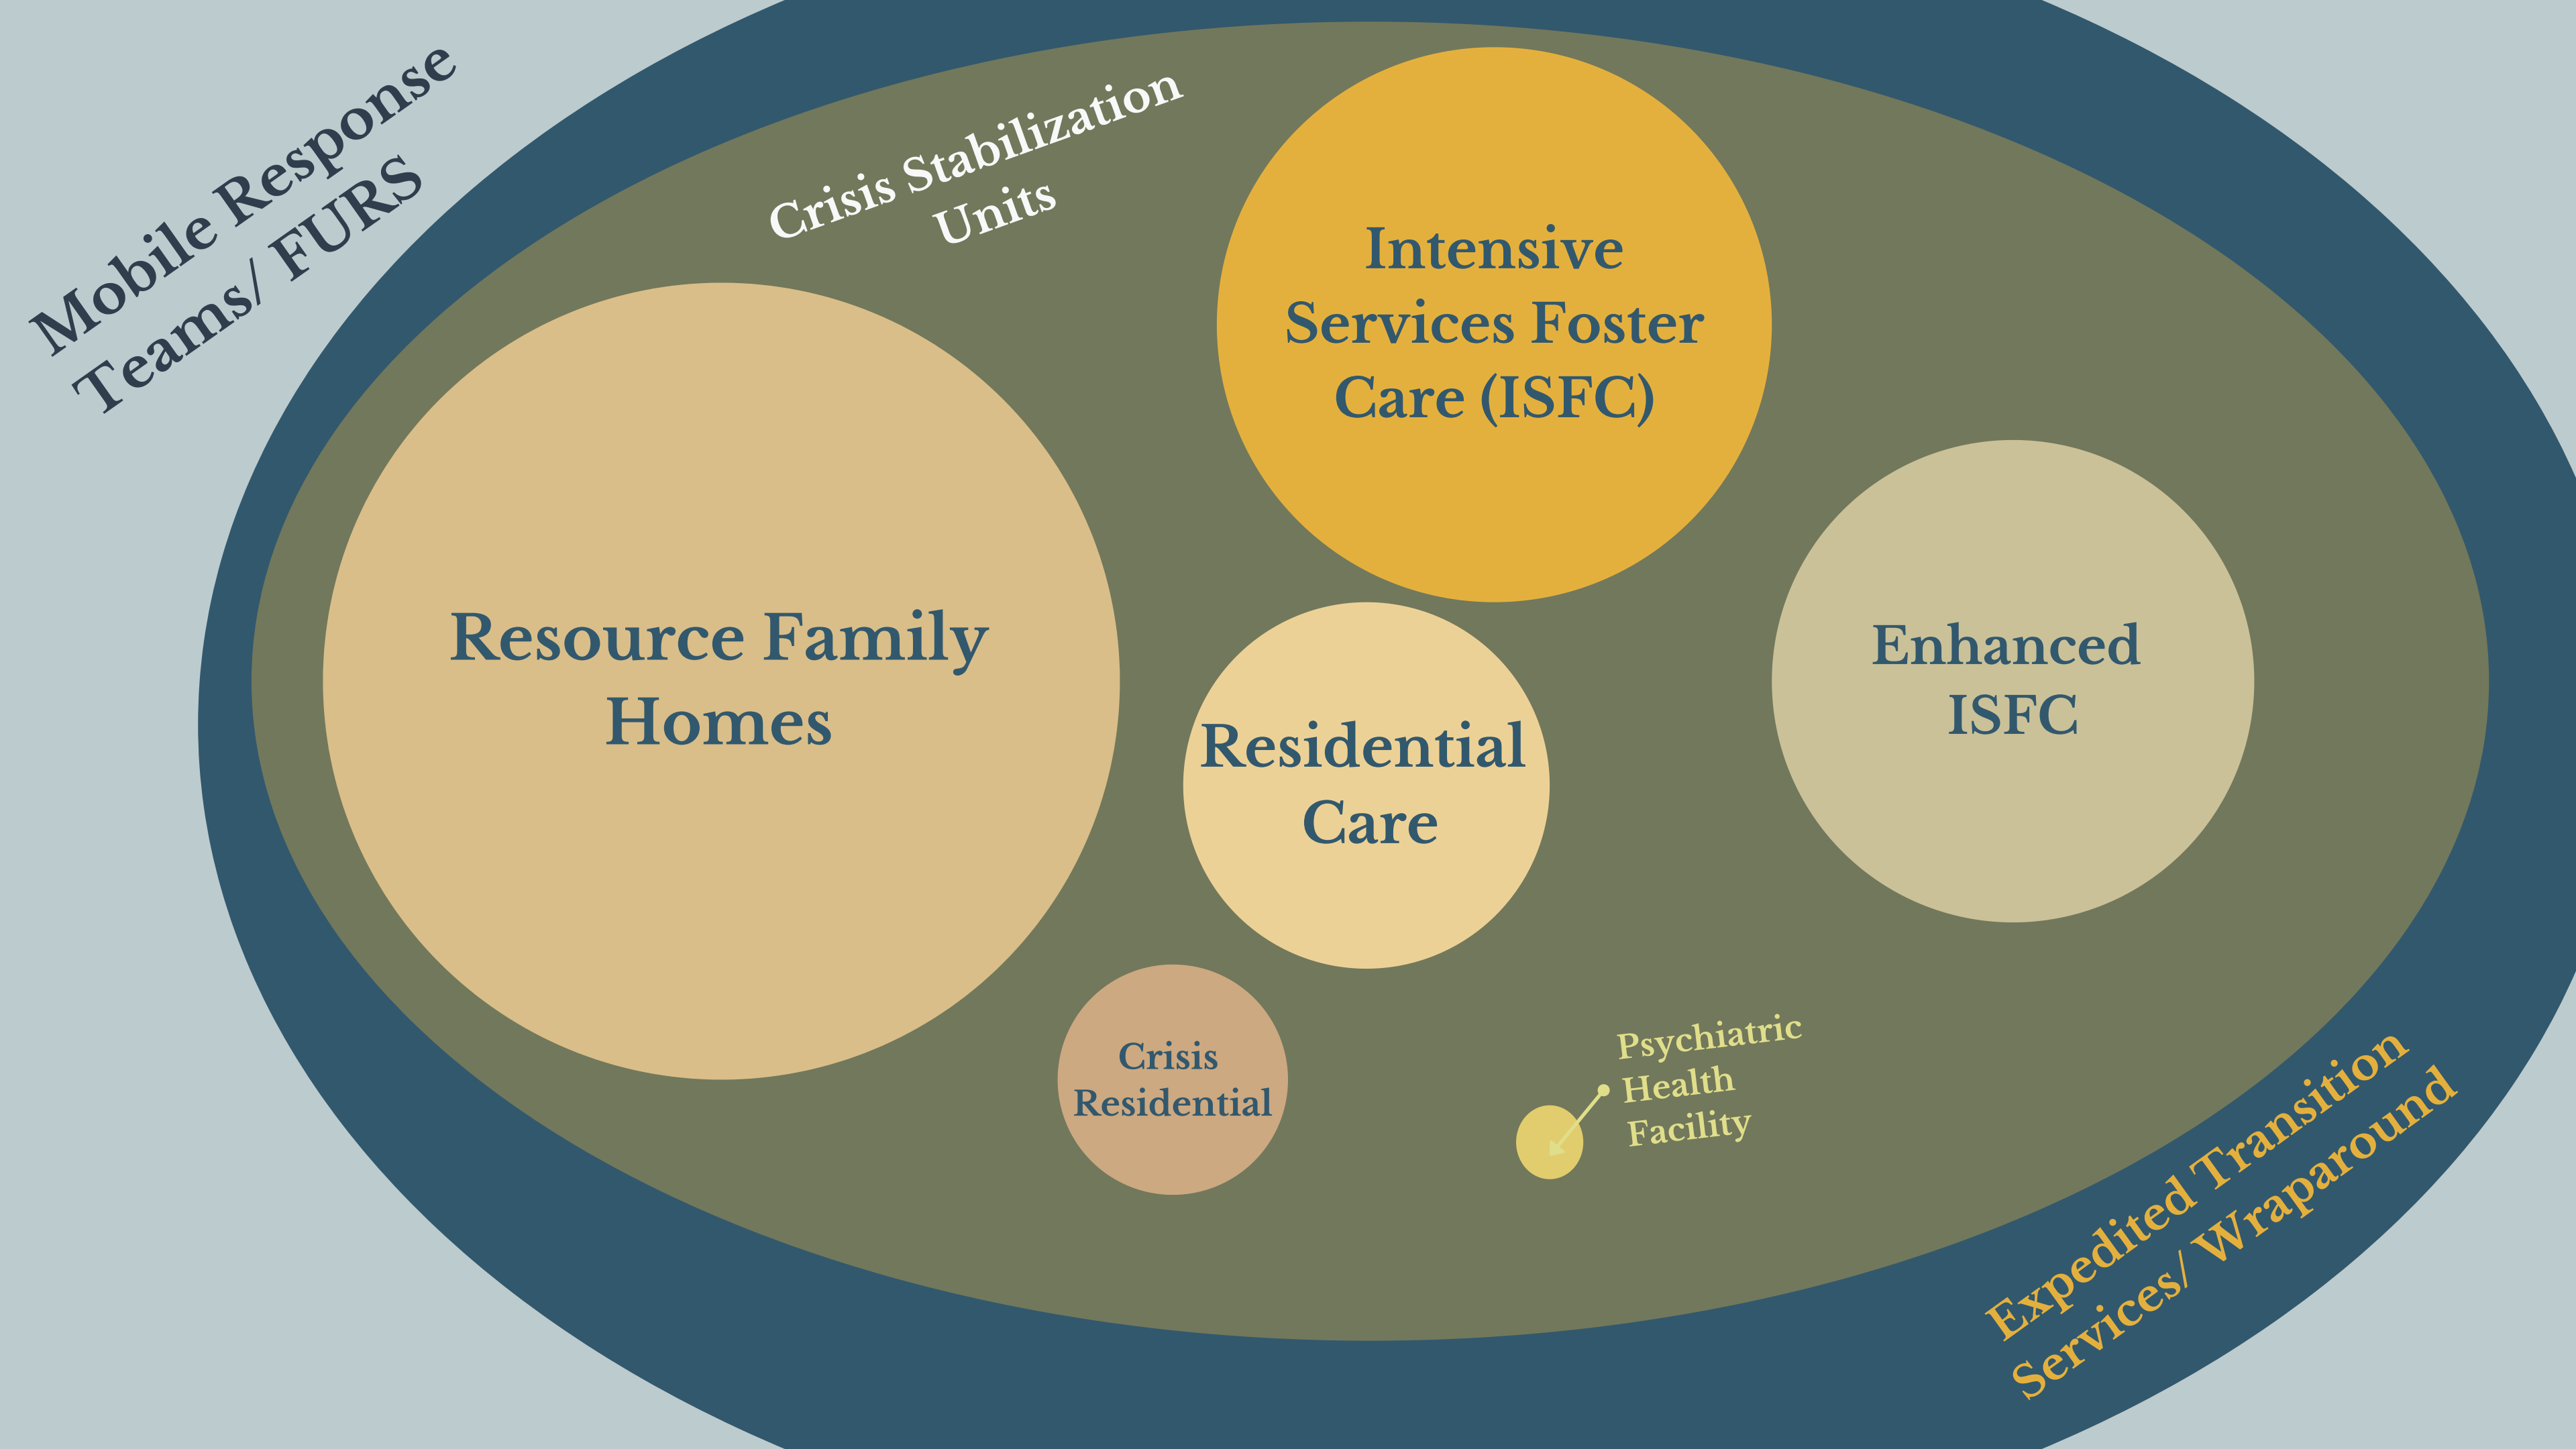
Mobile Response Teams/ FURS

Crisis Stabilization Units

Intensive Services Foster Care (ISFC)

Resource Family Homes

Residential Care

Enhanced ISFC

Crisis Residential

Psychiatric Health Facility

Expedited Transition Services/ Wraparound